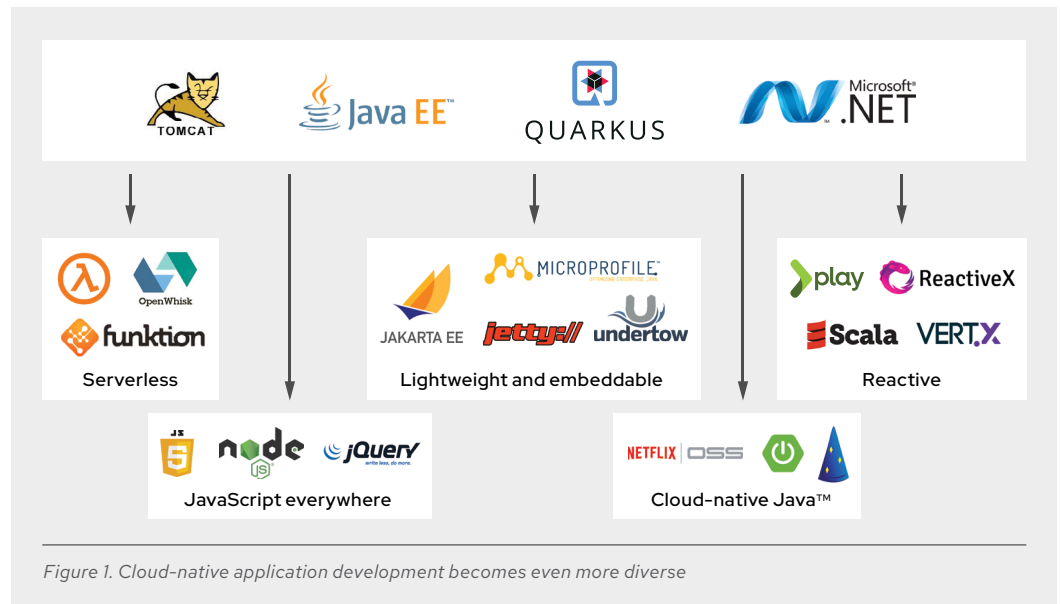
TOMCAT

Java EE™

QUARKUS

Microsoft® .NET

OpenWhisk

funktion

Serverless

MICROPROFILE™
OPTIMIZING ENTERPRISE JAVA

JAKARTA EE

jetty://

undertow

Lightweight and embeddable

play

ReactiveX

Scala

VERT.X

Reactive

JS

node js

jQuery
write less, do more.

JavaScript everywhere

NETFLIX | OSS

Cloud-native Java™

Figure 1. Cloud-native application development becomes even more diverse